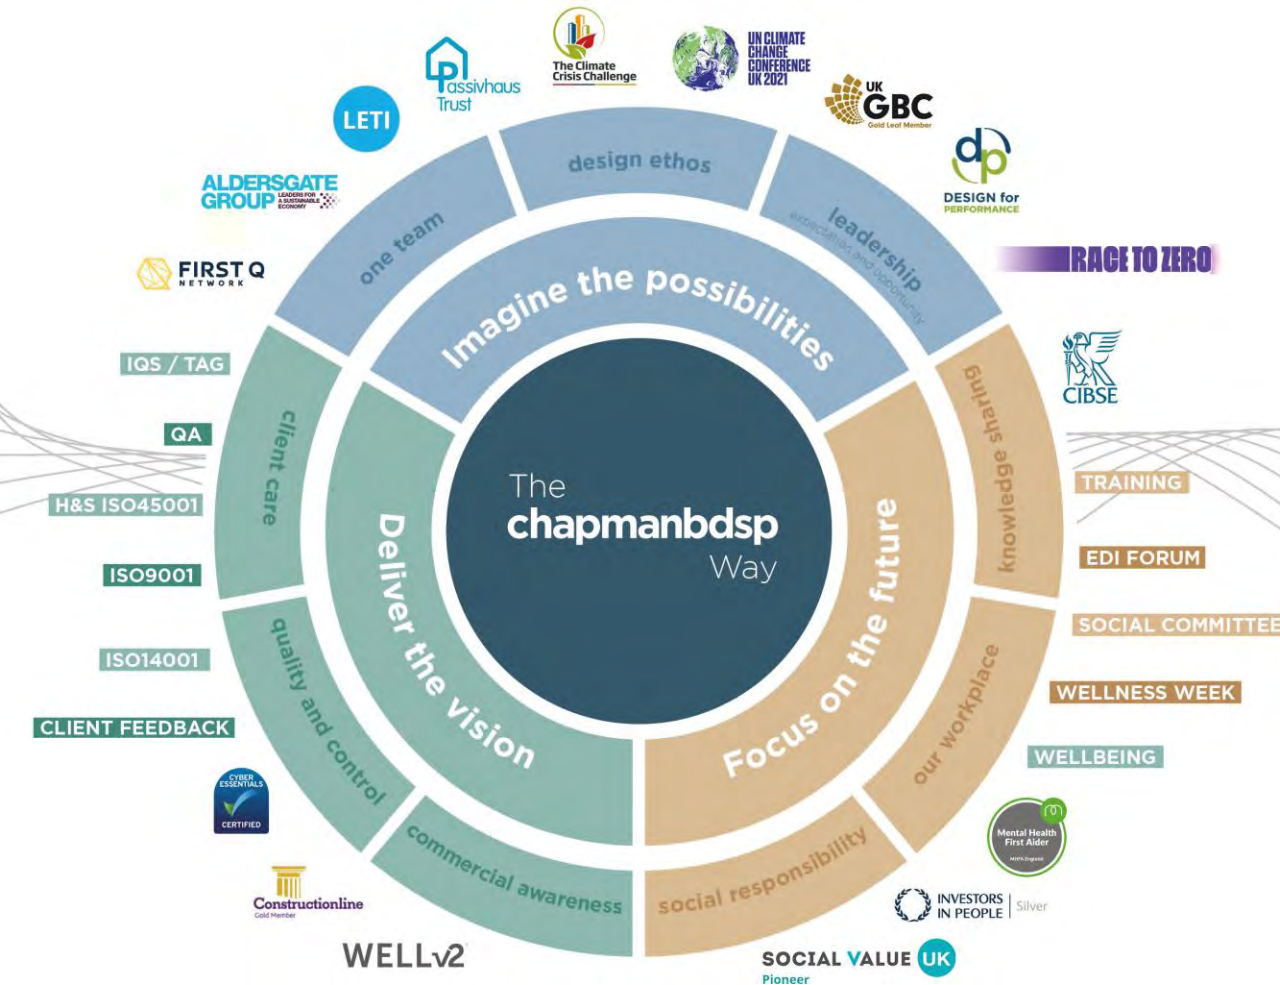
The chapmanbdsp Way

Imagine the possibilities

one team

design ethos

leadership
expectation and opportunity

Deliver the vision

client care

quality and control

commercial awareness

Focus on the future

knowledge sharing

our workplace

social responsibility

LETI

Passivhaus Trust

The Climate Crisis Challenge

UN CLIMATE CHANGE CONFERENCE UK 2021

UK GBC
Gold Leaf Member

DESIGN for PERFORMANCE

RACE TO ZERO

ALDERSGATE GROUP
LEADERS FOR A SUSTAINABLE ECONOMY

FIRST Q NETWORK

CIBSE

IQS / TAG

QA

H&S ISO45001

ISO9001

ISO14001

CLIENT FEEDBACK

CYBER ESSENTIALS CERTIFIED

Constructionline
Gold Member

WELLv2

TRAINING

EDI FORUM

SOCIAL COMMITTEE

WELLNESS WEEK

WELLBEING

Mental Health First Aider
MHFA England

INVESTORS IN PEOPLE | Silver

SOCIAL VALUE UK
Pioneer